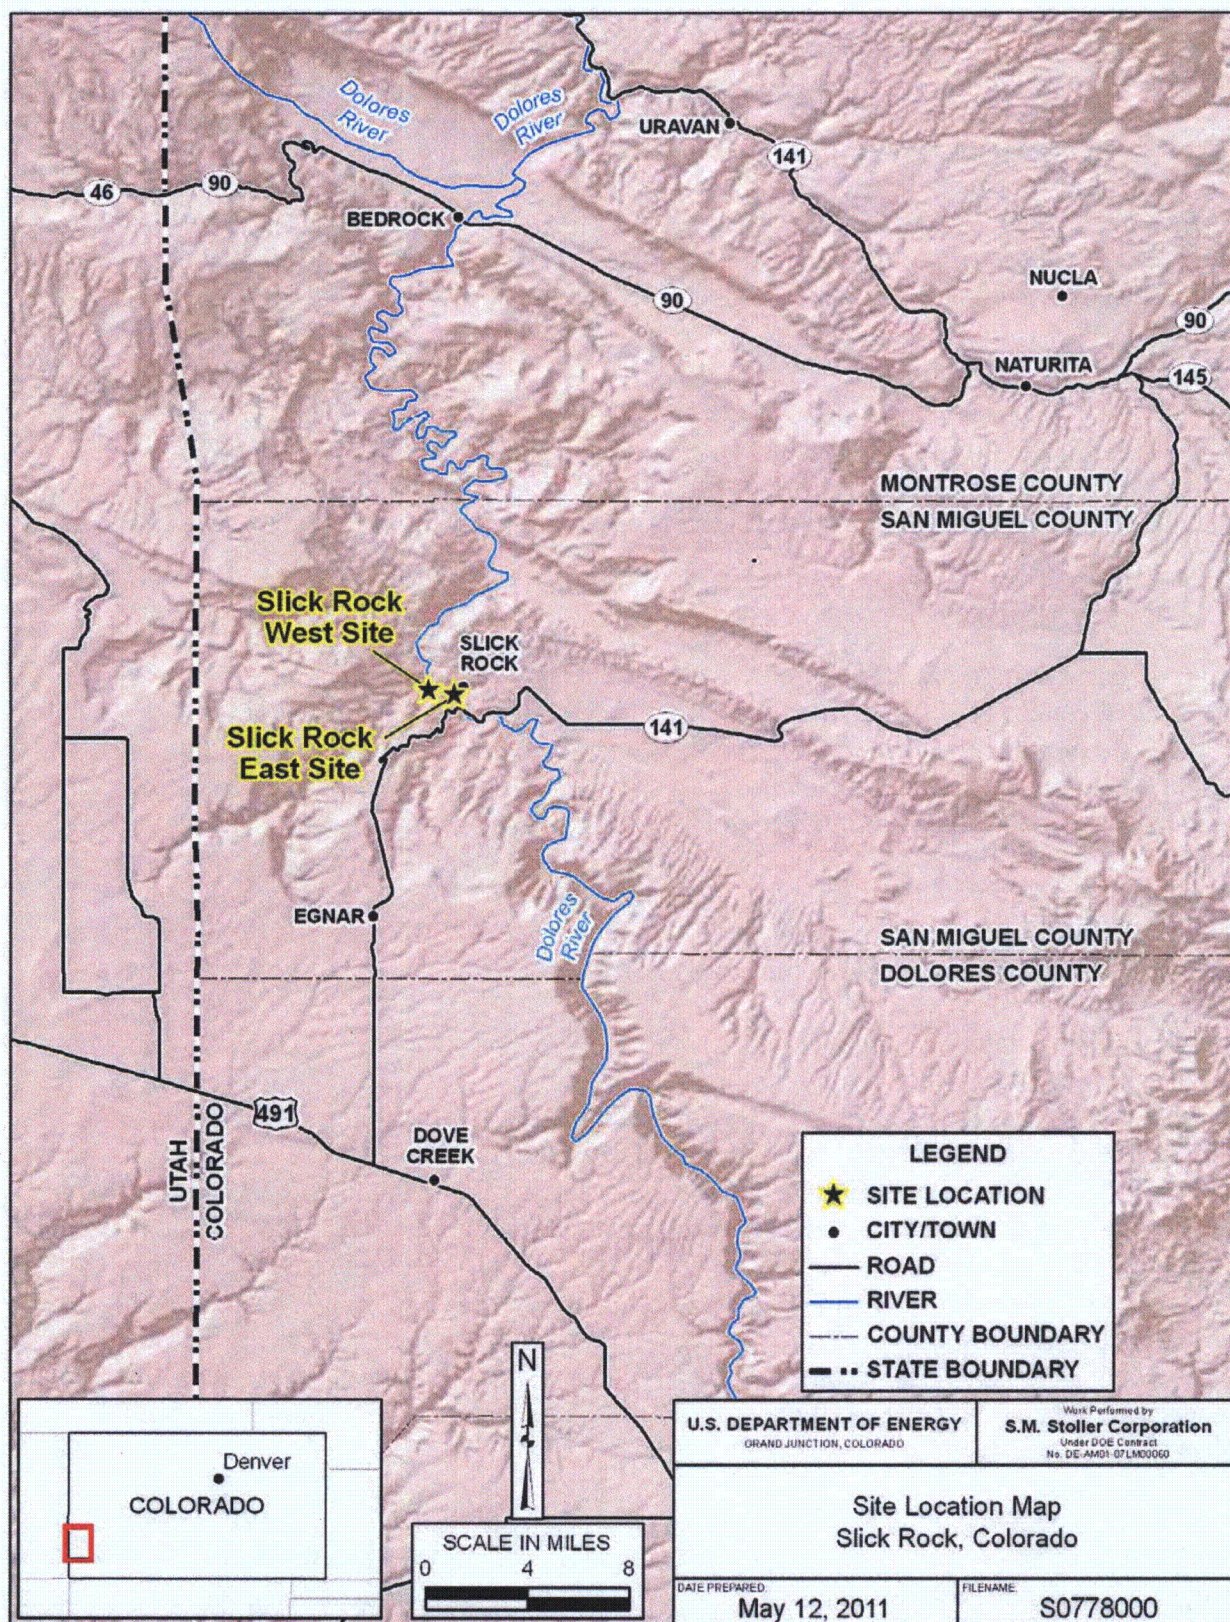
Dolores River

Dolores River

URAVAN

141

46

90

BEDROCK

NUCLA

90

90

NATURITA

145

MONTROSE COUNTY
SAN MIGUEL COUNTY

Slick Rock West Site

SLICK ROCK

Slick Rock East Site

141

EGNAR

Dolores River

SAN MIGUEL COUNTY
DOLORES COUNTY

491

DOVE CREEK

UTAH
COLORADO

LEGEND
SITE LOCATION
CITY/TOWN
ROAD
RIVER
COUNTY BOUNDARY
STATE BOUNDARY

N

Denver
COLORADO

SCALE IN MILES
0 4 8

U.S. DEPARTMENT OF ENERGY
GRAND JUNCTION, COLORADO

Work Performed by
S.M. Stoller Corporation
Under DOE Contract
No. DE-AM01-07LM00060

Site Location Map
Slick Rock, Colorado

DATE PREPARED:
May 12, 2011

FILENAME:
S0778000